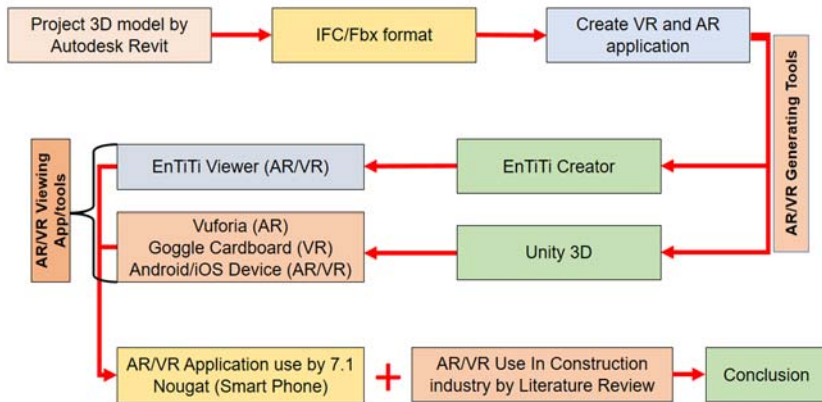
Project 3D model by Autodesk Revit

IFC/Fbx format

Create VR and AR application

AR/VR Generating Tools

AR/VR Viewing App/tools

EnTiTi Viewer (AR/VR)

EnTiTi Creator

Vuforia (AR)
Goggle Cardboard (VR)
Android/iOS Device (AR/VR)

Unity 3D

AR/VR Application use by 7.1 Nougat (Smart Phone)

+

AR/VR Use In Construction industry by Literature Review

Conclusion